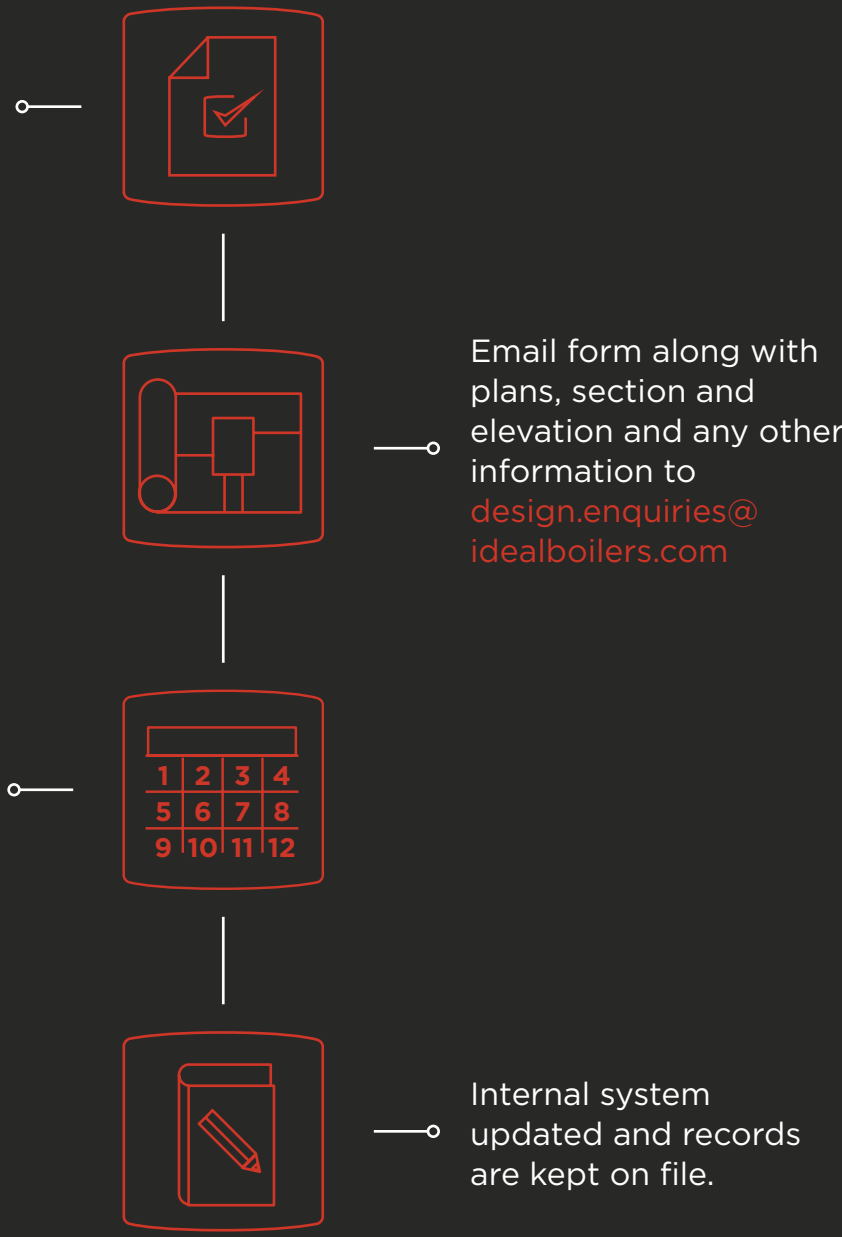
Email form along with plans, section and elevation and any other information to design.enquiries@ idealboilers.com

| 1 | 2 | 3 | 4 |
|---|---|---|---|
| 5 | 6 | 7 | 8 |
| 9 | 10 | 11 | 12 |

Internal system updated and records are kept on file.